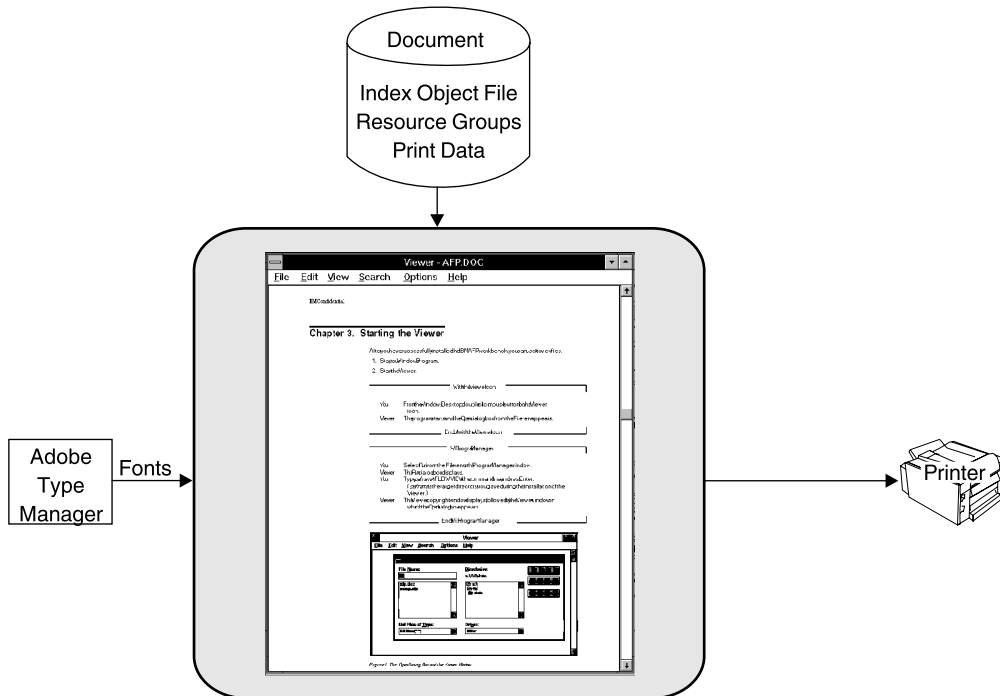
Document

Index Object File
Resource Groups
Print Data

Adobe Type Manager

Fonts

Viewer - AFP.DOC

File Edit View Search Options Help

Chapter 3. Starting the Viewer

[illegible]

1. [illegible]

2. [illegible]

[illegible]

You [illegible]

Viewer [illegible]

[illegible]

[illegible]

You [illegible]

Viewer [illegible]

You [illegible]

Viewer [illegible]

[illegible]

Viewer

File Edit View Search Options Help

File Name:

Directories:

List Files of Type:

Drives:

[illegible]

Printer